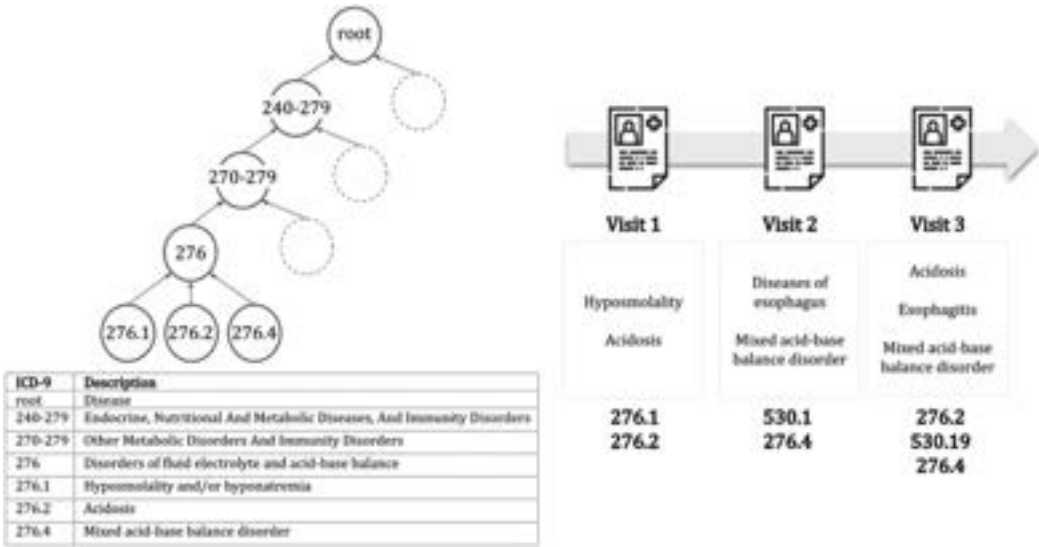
root

240-279

270-279

276

276.1

276.2

276.4

| ICD-9 | Description |
|---|---|
| root | Disease |
| 240-279 | Endocrine, Nutritional And Metabolic Diseases, And Immunity Disorders |
| 270-279 | Other Metabolic Disorders And Immunity Disorders |
| 276 | Disorders of fluid electrolyte and acid-base balance |
| 276.1 | Hyposmolality and/or hyponatremia |
| 276.2 | Acidosis |
| 276.4 | Mixed acid-base balance disorder |

Visit 1

Hyposmolality

Acidosis

276.1
276.2

Visit 2

Diseases of esophagus

Mixed acid-base balance disorder

530.1
276.4

Visit 3

Acidosis

Esophagitis

Mixed acid-base balance disorder

276.2
530.19
276.4